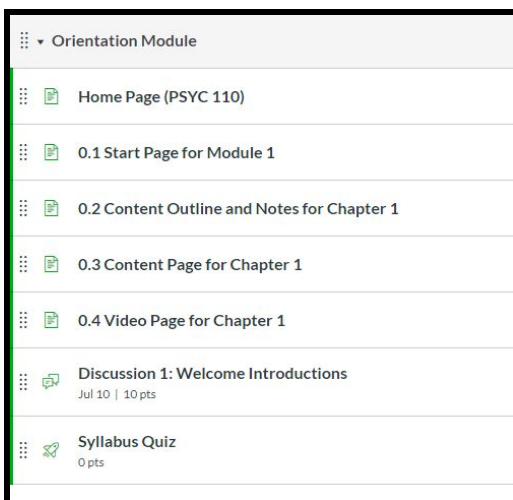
Orientation Module

Home Page (PSYC 110)

0.1 Start Page for Module 1

0.2 Content Outline and Notes for Chapter 1

0.3 Content Page for Chapter 1

0.4 Video Page for Chapter 1

Discussion 1: Welcome Introductions
Jul 10 | 10 pts

Syllabus Quiz
0 pts